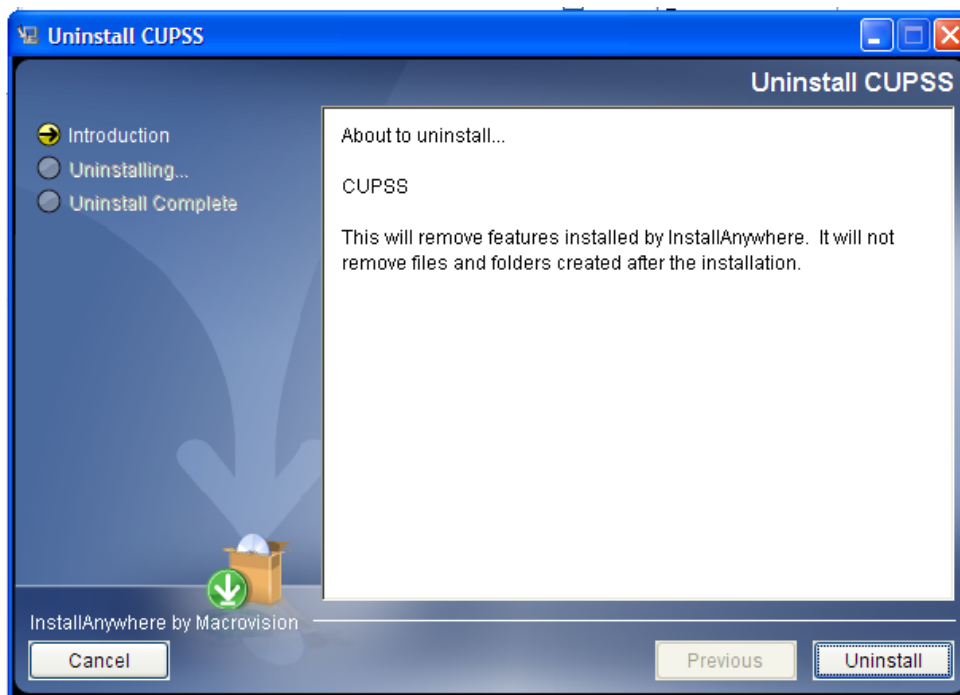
Uninstall CUPSS

Uninstall CUPSS

Introduction
Uninstalling...
Uninstall Complete

About to uninstall...

CUPSS

This will remove features installed by InstallAnywhere. It will not remove files and folders created after the installation.

InstallAnywhere by Macrovision

Cancel

Previous

Uninstall